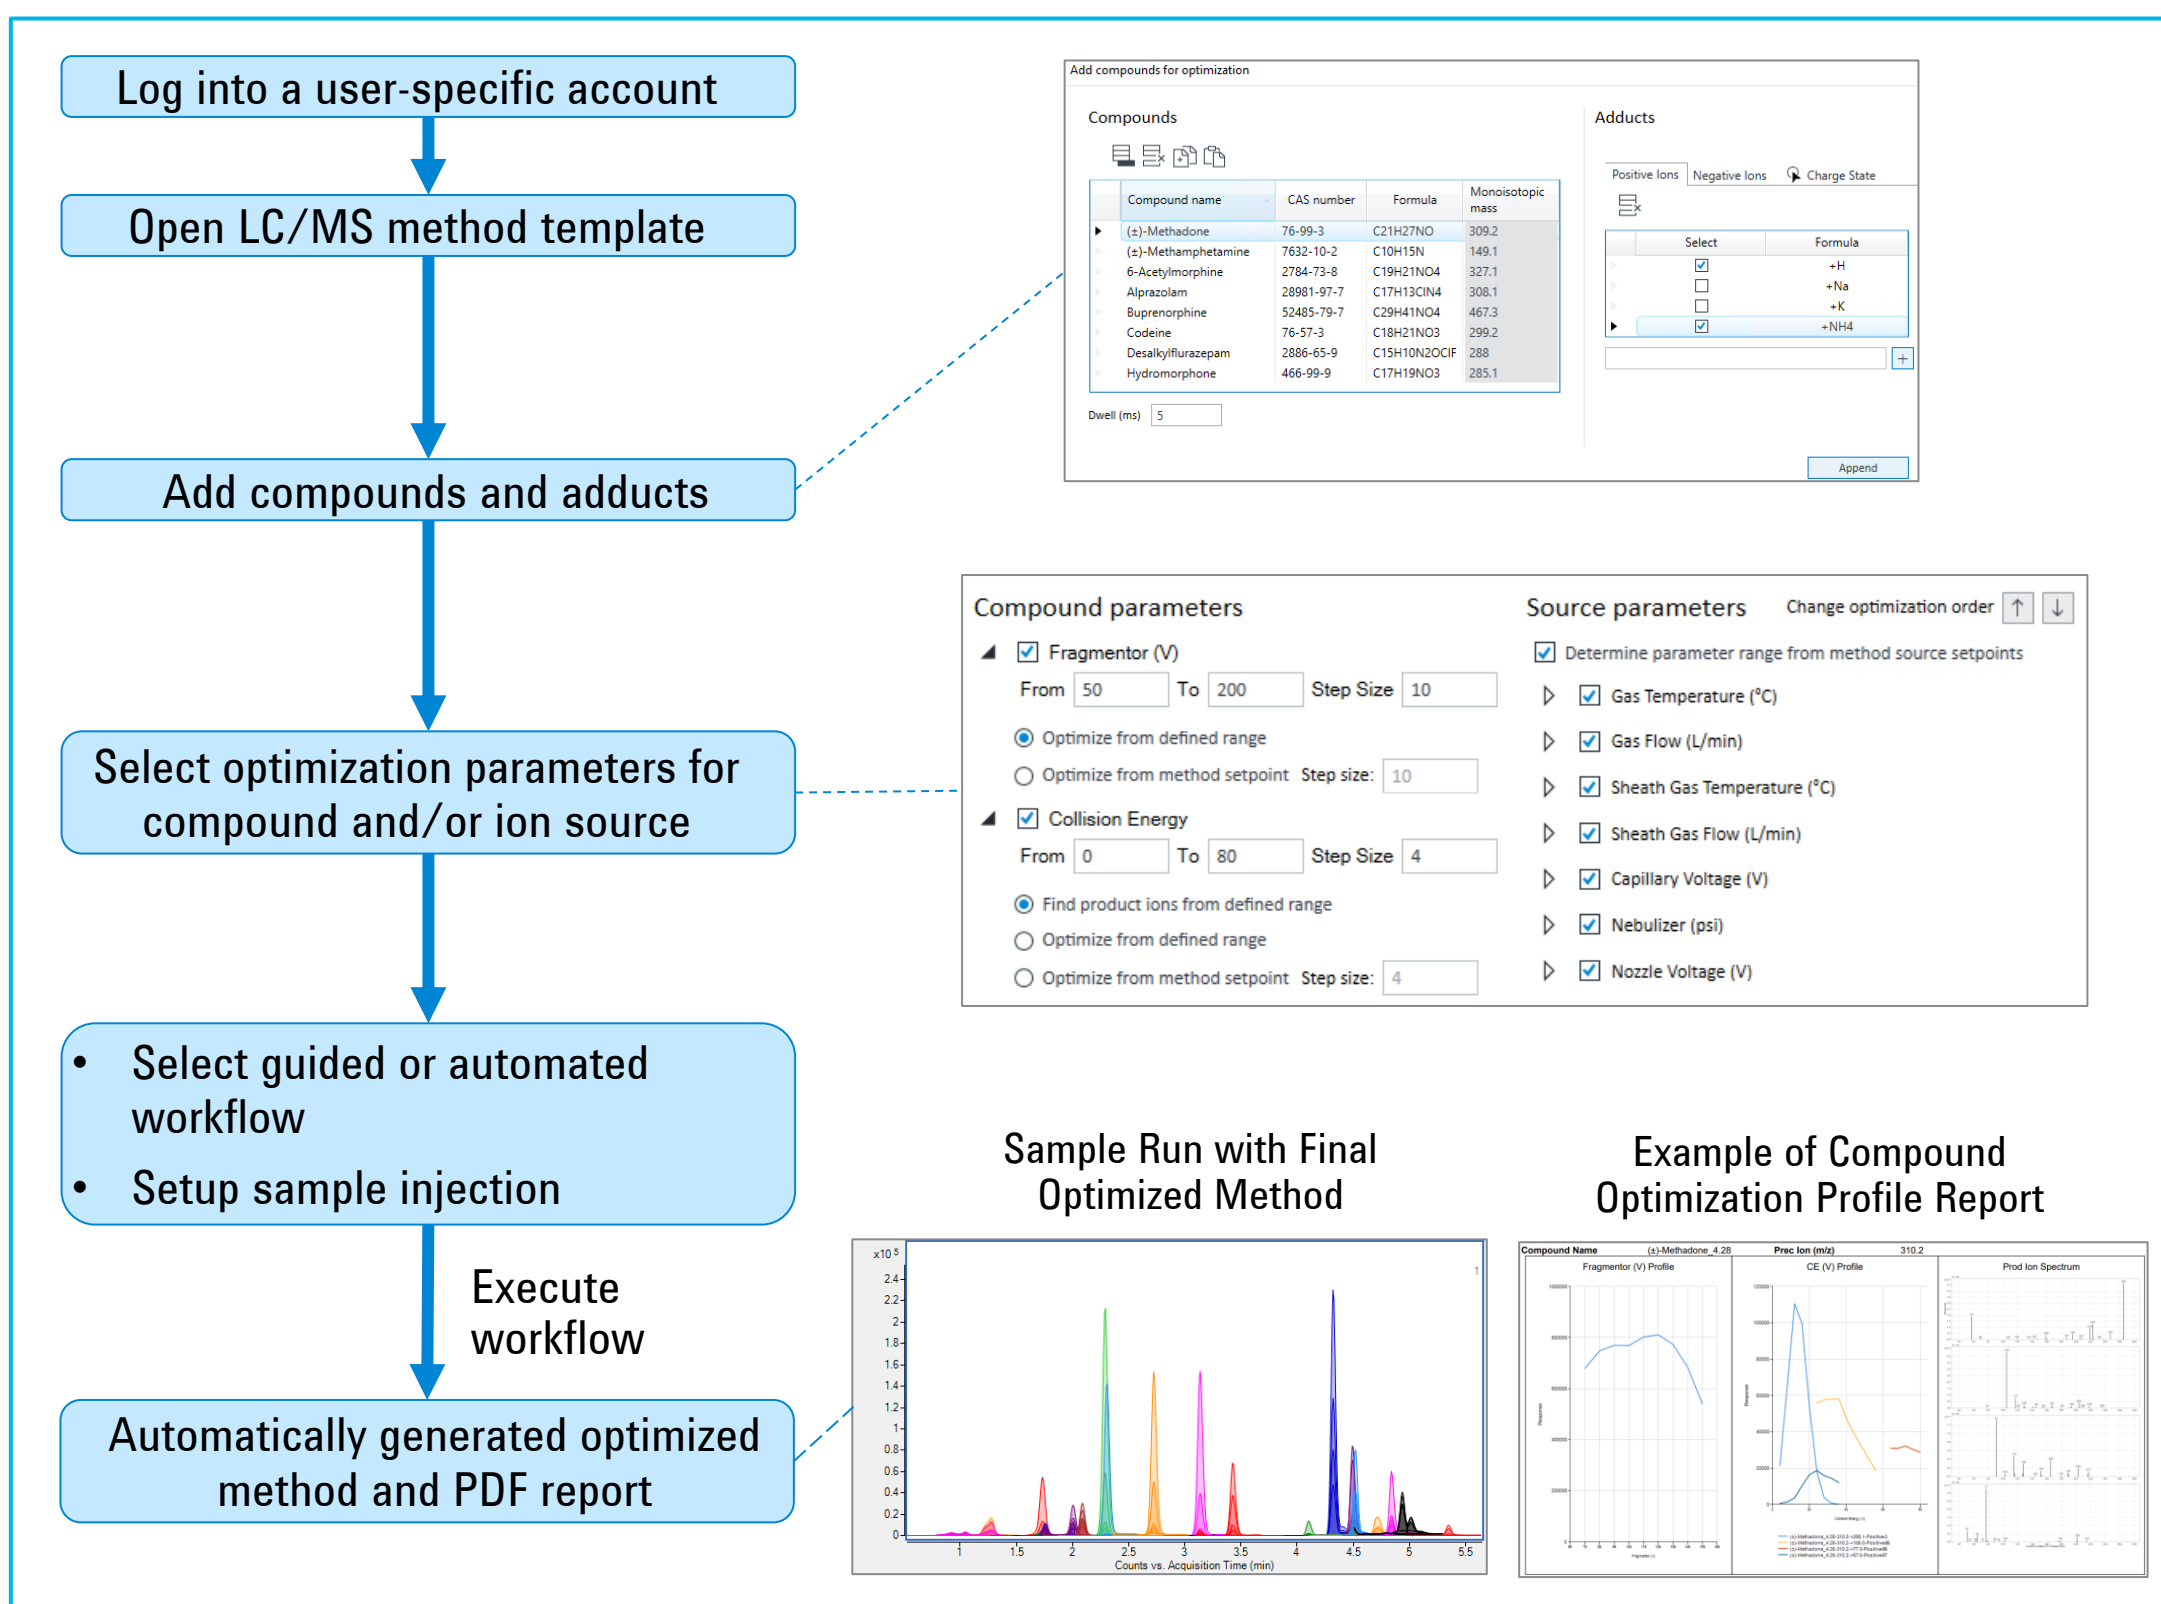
Log into a user-specific account

Open LC/MS method template

Add compounds and adducts

Select optimization parameters for compound and/or ion source

• Select guided or automated workflow
• Setup sample injection

Execute workflow

Automatically generated optimized method and PDF report

Add compounds for optimization

Compounds

| | Compound name | CAS number | Formula | Monoisotopic mass |
|---|---|---|---|---|
| ▶ | (±)-Methadone | 76-99-3 | C21H27NO | 309.2 |
| | (±)-Methamphetamine | 7632-10-2 | C10H15N | 149.1 |
| | 6-Acetylmorphine | 2784-73-8 | C19H21NO4 | 327.1 |
| | Alprazolam | 28981-97-7 | C17H13ClN4 | 308.1 |
| | Buprenorphine | 52485-79-7 | C29H41NO4 | 467.3 |
| | Codeine | 76-57-3 | C18H21NO3 | 299.2 |
| | Desalkylflurazepam | 2886-65-9 | C15H10N2OClF | 288 |
| | Hydromorphone | 466-99-9 | C17H19NO3 | 285.1 |

Dwell (ms) 5

Adducts

Positive Ions Negative Ions Charge State

| Select | Formula |
|---|---|
| ☑ | +H |
| ☐ | +Na |
| ☐ | +K |
| ☑ | +NH4 |

+

Append

Compound parameters

Fragmentor (V)
From 50 To 200 Step Size 10
Optimize from defined range
Optimize from method setpoint Step size: 10

Collision Energy
From 0 To 80 Step Size 4
Find product ions from defined range
Optimize from defined range
Optimize from method setpoint Step size: 4

Source parameters Change optimization order

Determine parameter range from method source setpoints
Gas Temperature (°C)
Gas Flow (L/min)
Sheath Gas Temperature (°C)
Sheath Gas Flow (L/min)
Capillary Voltage (V)
Nebulizer (psi)
Nozzle Voltage (V)

Sample Run with Final Optimized Method

x10 5
2.4 2.2 2 1.8 1.6 1.4 1.2 1 0.8 0.6 0.4 0.2 0
1 1.5 2 2.5 3 3.5 4 4.5 5 5.5
Counts vs. Acquisition Time (min)

Example of Compound Optimization Profile Report

Compound Name (±)-Methadone_4.28 Prec Ion (m/z) 310.2
Fragmentor (V) Profile
CE (V) Profile
Prod Ion Spectrum